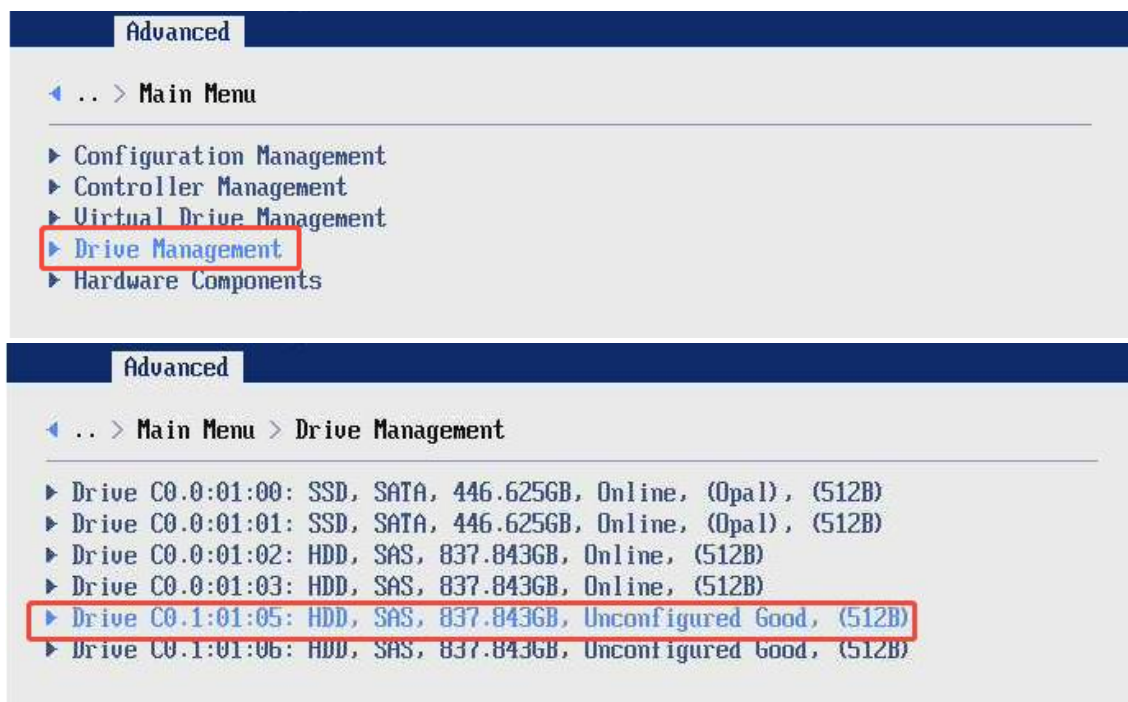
Advanced

◀ .. > Main Menu

▶ Configuration Management
▶ Controller Management
▶ Virtual Drive Management
▶ Drive Management
▶ Hardware Components

Advanced

◀ .. > Main Menu > Drive Management

▶ Drive C0.0:01:00: SSD, SATA, 446.625GB, Online, (Opal), (512B)
▶ Drive C0.0:01:01: SSD, SATA, 446.625GB, Online, (Opal), (512B)
▶ Drive C0.0:01:02: HDD, SAS, 837.843GB, Online, (512B)
▶ Drive C0.0:01:03: HDD, SAS, 837.843GB, Online, (512B)
▶ Drive C0.1:01:05: HDD, SAS, 837.843GB, Unconfigured Good, (512B)
▶ Drive C0.1:01:06: HDD, SAS, 837.843GB, Unconfigured Good, (512B)